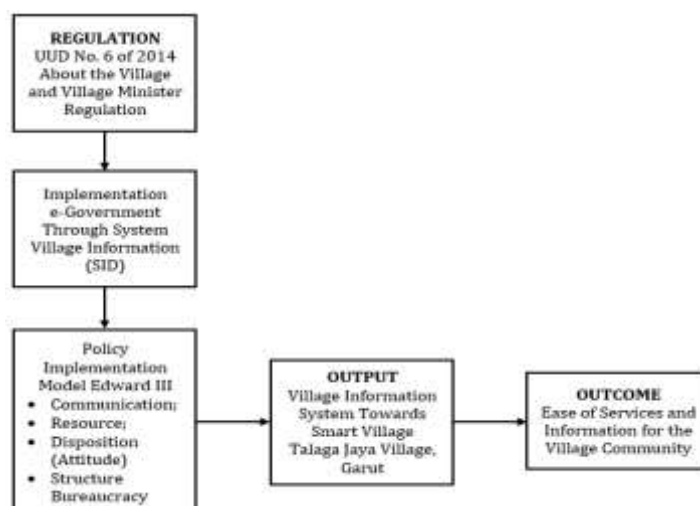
REGULATION
UUD No. 6 of 2014 About the Village and Village Minister Regulation

Implementation e-Government Through System Village Information (SID)

Policy Implementation Model Edward III
- Communication;
- Resource;
- Disposition (Attitude)
- Structure Bureaucracy

OUTPUT
Village Information System Towards Smart Village Talaga Jaya Village, Garut

OUTCOME
Ease of Services and Information for the Village Community